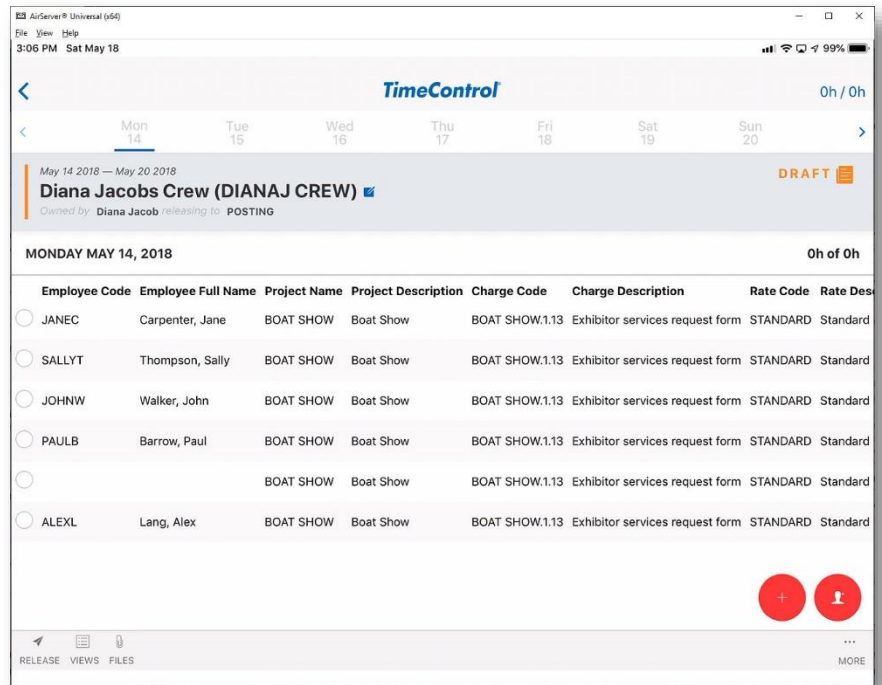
AirServer® Universal (x64)
File View Help
3:06 PM Sat May 18
99%

TimeControl
0h / 0h

Mon 14 Tue 15 Wed 16 Thu 17 Fri 18 Sat 19 Sun 20

May 14 2018 — May 20 2018
Diana Jacobs Crew (DIANAJ CREW)
Owned by Diana Jacob releasing to POSTING
DRAFT

MONDAY MAY 14, 2018
0h of 0h

| Employee Code | Employee Full Name | Project Name | Project Description | Charge Code | Charge Description | Rate Code | Rate Des |
|---|---|---|---|---|---|---|---|
| JANEC | Carpenter, Jane | BOAT SHOW | Boat Show | BOAT SHOW.1.13 | Exhibitor services request form | STANDARD | Standard |
| SALLYT | Thompson, Sally | BOAT SHOW | Boat Show | BOAT SHOW.1.13 | Exhibitor services request form | STANDARD | Standard |
| JOHNW | Walker, John | BOAT SHOW | Boat Show | BOAT SHOW.1.13 | Exhibitor services request form | STANDARD | Standard |
| PAULB | Barrow, Paul | BOAT SHOW | Boat Show | BOAT SHOW.1.13 | Exhibitor services request form | STANDARD | Standard |
| | | BOAT SHOW | Boat Show | BOAT SHOW.1.13 | Exhibitor services request form | STANDARD | Standard |
| ALEXL | Lang, Alex | BOAT SHOW | Boat Show | BOAT SHOW.1.13 | Exhibitor services request form | STANDARD | Standard |

RELEASE VIEWS FILES
MORE